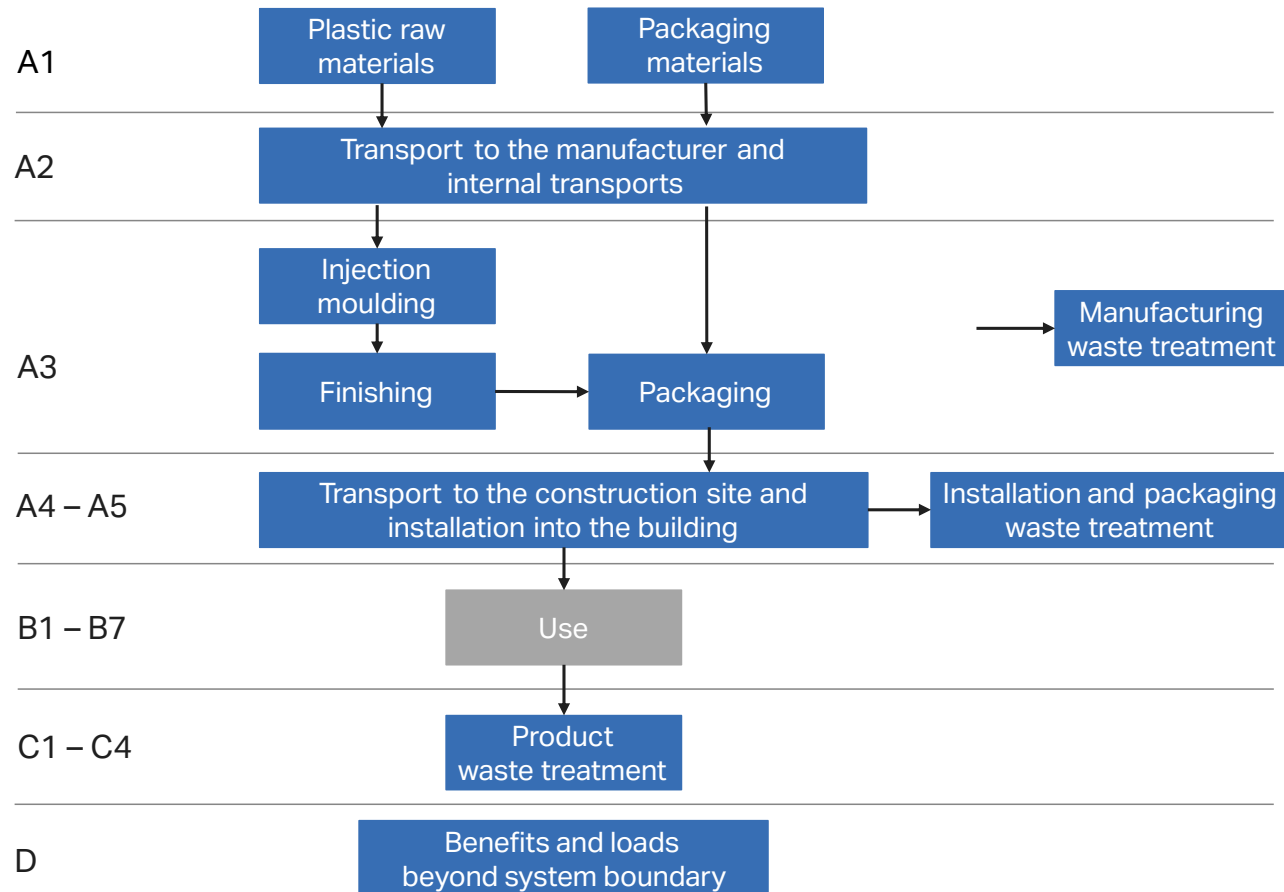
A1

Plastic raw materials

Packaging materials

A2

Transport to the manufacturer and internal transports

A3

Injection moulding

Finishing

Packaging

Manufacturing waste treatment

A4 – A5

Transport to the construction site and installation into the building

Installation and packaging waste treatment

B1 – B7

Use

C1 – C4

Product waste treatment

D

Benefits and loads beyond system boundary